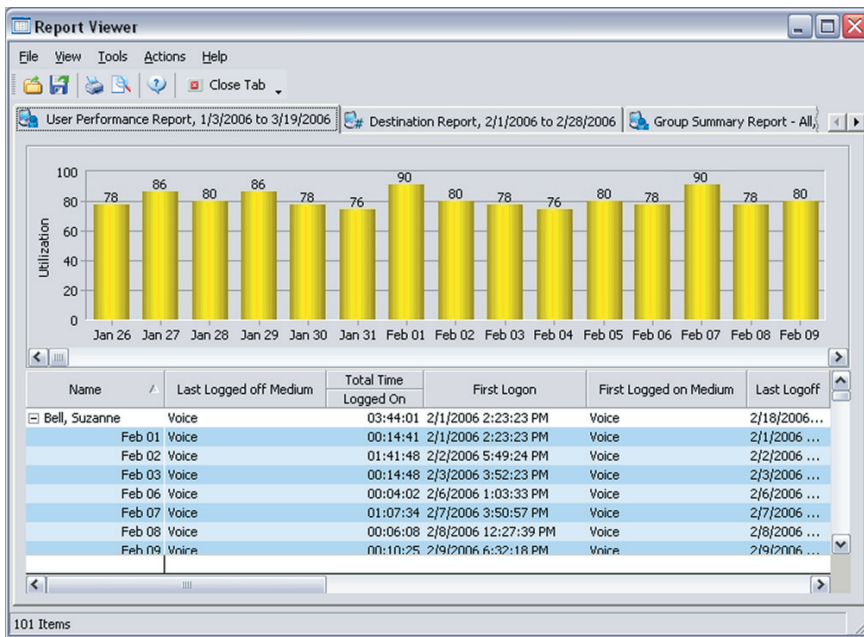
Report Viewer

File View Tools Actions Help

Close Tab

User Performance Report, 1/3/2006 to 3/19/2006 | Destination Report, 2/1/2006 to 2/28/2006 | Group Summary Report - All,

100
80
60
40
20
0
Utilization

78 86 80 86 78 76 90 80 78 76 80 78 90 78 80

Jan 26 Jan 27 Jan 28 Jan 29 Jan 30 Jan 31 Feb 01 Feb 02 Feb 03 Feb 04 Feb 05 Feb 06 Feb 07 Feb 08 Feb 09

| Name | Last Logged off Medium | Total Time Logged On | First Logon | First Logged on Medium | Last Logoff |
|---|---|---|---|---|---|
| Bell, Suzanne | Voice | 03:44:01 | 2/1/2006 2:23:23 PM | Voice | 2/18/2006... |
| Feb 01 | Voice | 00:14:41 | 2/1/2006 2:23:23 PM | Voice | 2/1/2006 ... |
| Feb 02 | Voice | 01:41:48 | 2/2/2006 5:49:24 PM | Voice | 2/2/2006 ... |
| Feb 03 | Voice | 00:14:48 | 2/3/2006 3:52:23 PM | Voice | 2/3/2006 ... |
| Feb 06 | Voice | 00:04:02 | 2/6/2006 1:03:33 PM | Voice | 2/6/2006 ... |
| Feb 07 | Voice | 01:07:34 | 2/7/2006 3:50:57 PM | Voice | 2/7/2006 ... |
| Feb 08 | Voice | 00:06:08 | 2/8/2006 12:27:39 PM | Voice | 2/8/2006 ... |
| Feb 09 | Voice | 00:10:25 | 2/9/2006 6:32:18 PM | Voice | 2/9/2006 ... |

101 Items